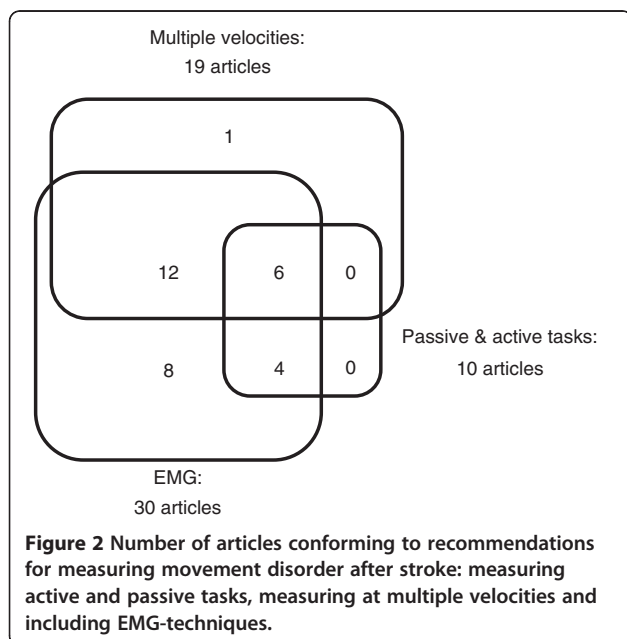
Multiple velocities:
19 articles

1

12

6

0

Passive & active tasks:
10 articles

8

4

0

EMG:
30 articles

**Figure 2 Number of articles conforming to recommendations for measuring movement disorder after stroke: measuring active and passive tasks, measuring at multiple velocities and including EMG-techniques.**